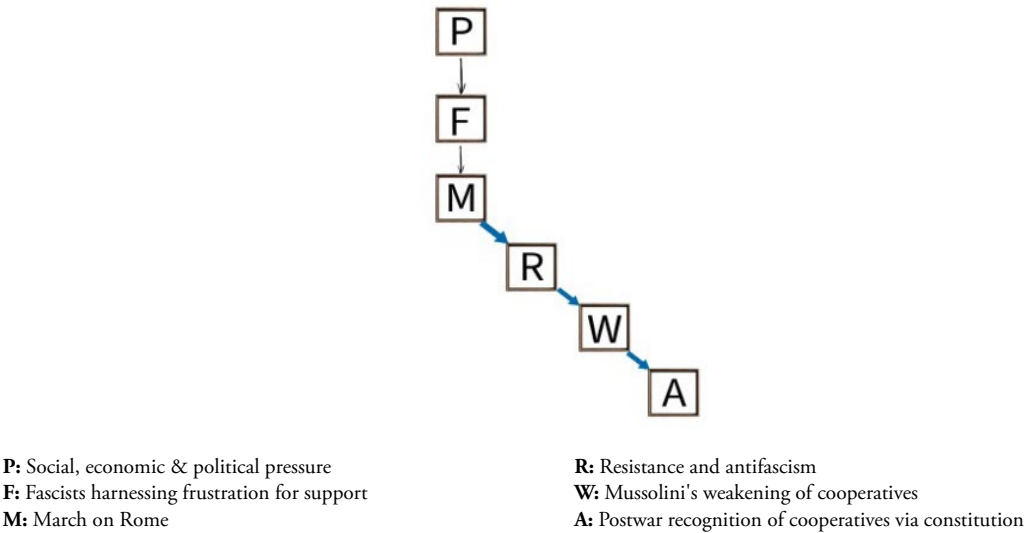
P

F

M

R

W

A

**P:** Social, economic & political pressure
**F:** Fascists harnessing frustration for support
**M:** March on Rome

**R:** Resistance and antifascism
**W:** Mussolini's weakening of cooperatives
**A:** Postwar recognition of cooperatives via constitution